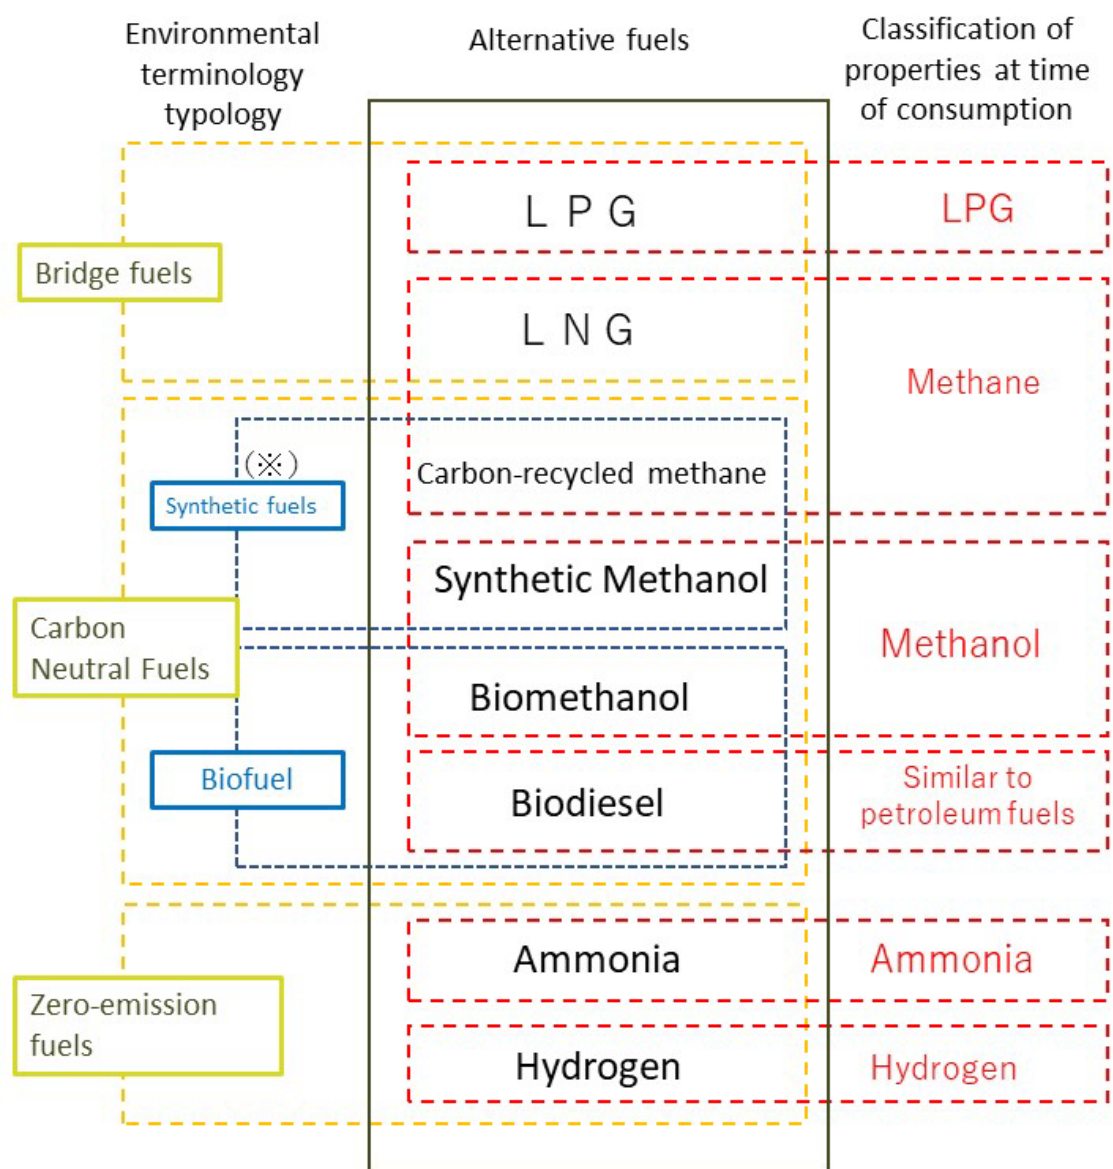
Environmental terminology typology

Alternative fuels

Classification of properties at time of consumption

Bridge fuels

LPG

LPG

LNG

Methane

(※)

Synthetic fuels

Carbon-recycled methane

Synthetic Methanol

Carbon Neutral Fuels

Methanol

Biomethanol

Biofuel

Biodiesel

Similar to petroleum fuels

Ammonia

Ammonia

Zero-emission fuels

Hydrogen

Hydrogen